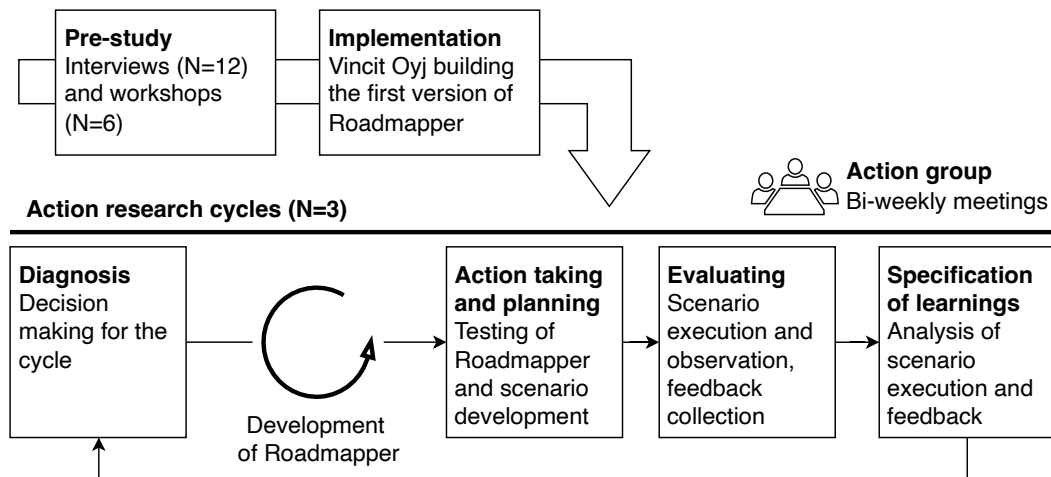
**Pre-study**
Interviews (N=12) and workshops (N=6)

**Implementation**
Vincit Oyj building the first version of Roadmapper

**Action group**
Bi-weekly meetings

**Action research cycles (N=3)**

**Diagnosis**
Decision making for the cycle

Development of Roadmapper

**Action taking and planning**
Testing of Roadmapper and scenario development

**Evaluating**
Scenario execution and observation, feedback collection

**Specification of learnings**
Analysis of scenario execution and feedback